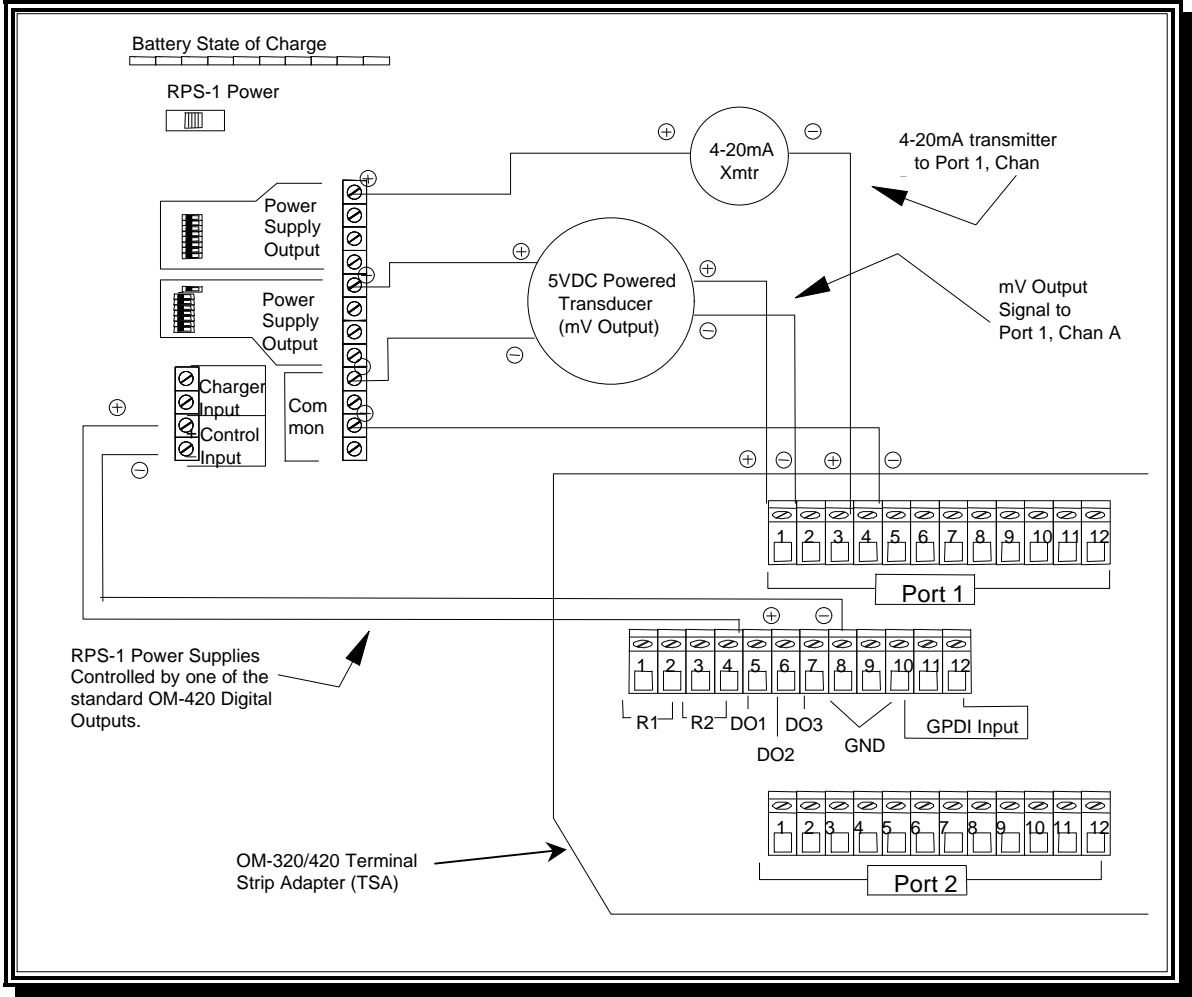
Battery State of Charge

RPS-1 Power

4-20mA Xmtr

4-20mA transmitter to Port 1, Chan

Power Supply Output

Power Supply Output

5VDC Powered Transducer (mV Output)

mV Output Signal to Port 1, Chan A

Charger Input

Control Input

Com mon

1 2 3 4 5 6 7 8 9 10 11 12

Port 1

1 2 3 4 5 6 7 8 9 10 11 12

R1 R2 DO1 DO2 DO3 GND GPDI Input

RPS-1 Power Supplies Controlled by one of the standard OM-420 Digital Outputs.

1 2 3 4 5 6 7 8 9 10 11 12

Port 2

OM-320/420 Terminal Strip Adapter (TSA)